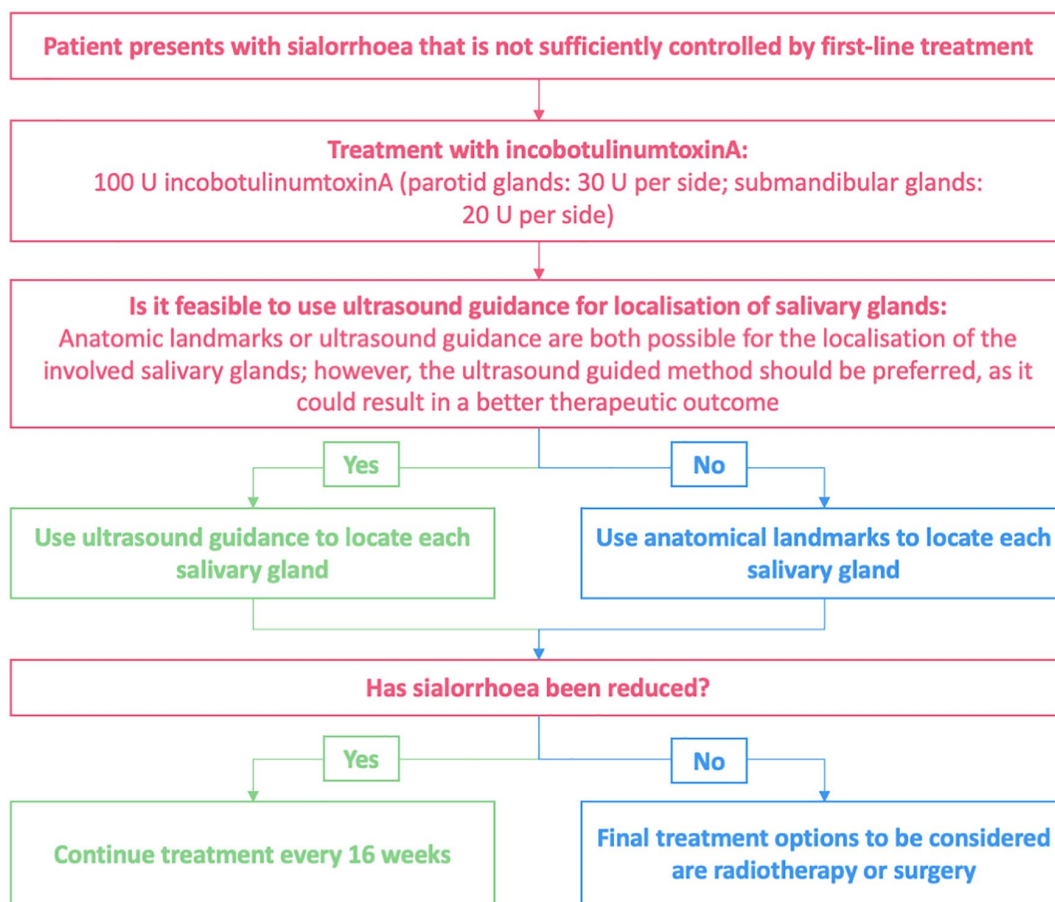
Patient presents with sialorrhoea that is not sufficiently controlled by first-line treatment

Treatment with incobotulinumtoxinA:
100 U incobotulinumtoxinA (parotid glands: 30 U per side; submandibular glands: 20 U per side)

Is it feasible to use ultrasound guidance for localisation of salivary glands:
Anatomic landmarks or ultrasound guidance are both possible for the localisation of the involved salivary glands; however, the ultrasound guided method should be preferred, as it could result in a better therapeutic outcome

Yes

No

Use ultrasound guidance to locate each salivary gland

Use anatomical landmarks to locate each salivary gland

Has sialorrhoea been reduced?

Yes

No

Continue treatment every 16 weeks

Final treatment options to be considered are radiotherapy or surgery